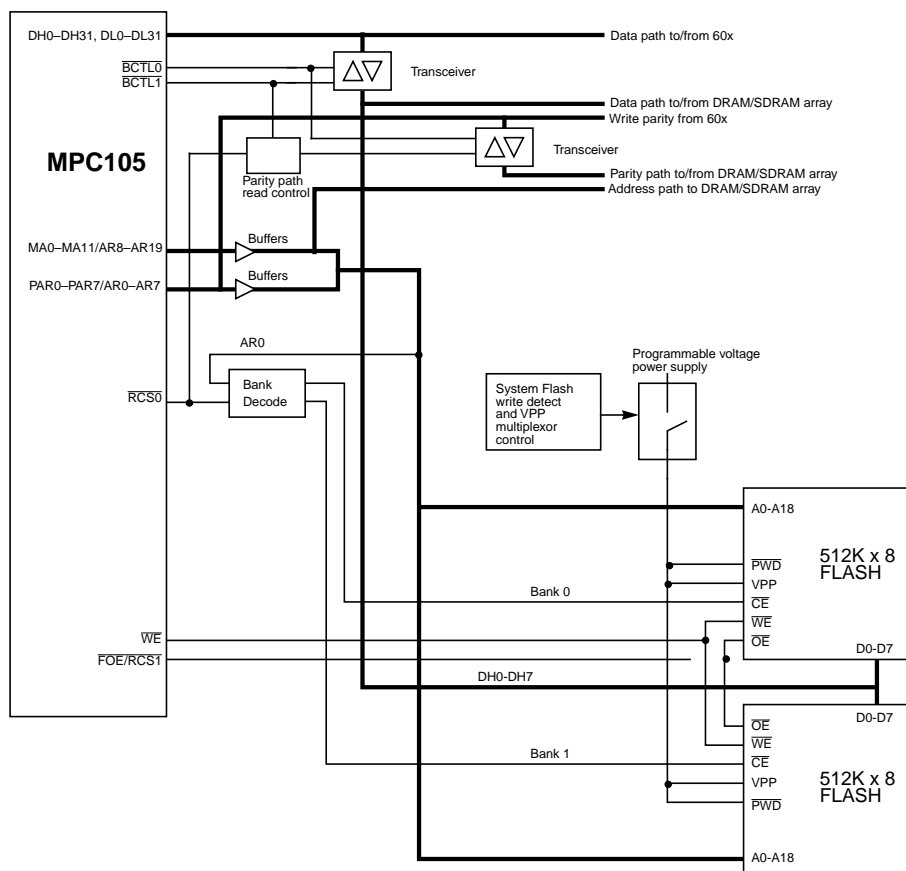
DH0–DH31, DL0–DL31

Data path to/from 60x

$\overline{BCTL0}$

$\overline{BCTL1}$

Transceiver

Data path to/from DRAM/SDRAM array

Write parity from 60x

MPC105

Transceiver

Parity path read control

Parity path to/from DRAM/SDRAM array

Address path to DRAM/SDRAM array

Buffers

MA0–MA11/AR8–AR19

Buffers

PAR0–PAR7/AR0–AR7

AR0

Programmable voltage power supply

Bank Decode

$\overline{RCS0}$

System Flash write detect and VPP multiplexor control

A0-A18

$\overline{PWD}$

VPP

512K x 8 FLASH

Bank 0

$\overline{CE}$

$\overline{WE}$

$\overline{WE}$

$\overline{OE}$

$\overline{FOE/RCS1}$

D0-D7

DH0-DH7

D0-D7

$\overline{OE}$

$\overline{WE}$

Bank 1

$\overline{CE}$

VPP

512K x 8 FLASH

$\overline{PWD}$

A0-A18